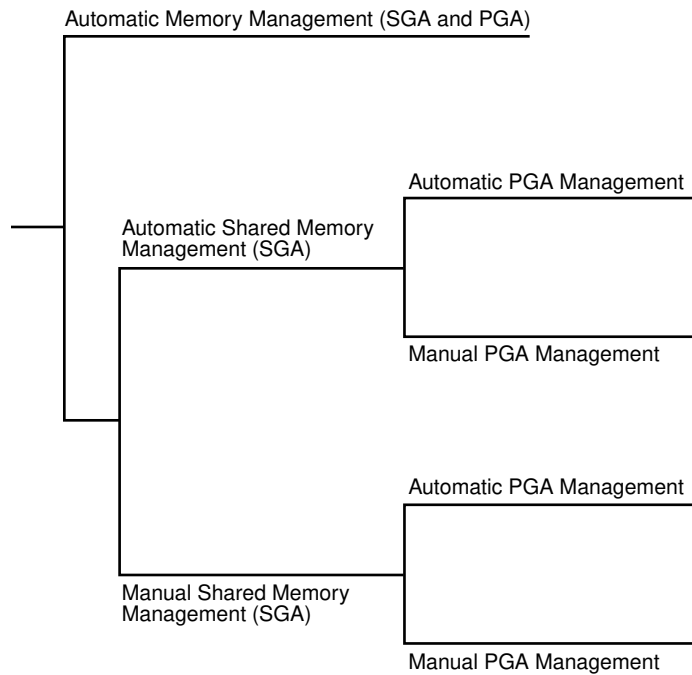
Automatic Memory Management (SGA and PGA)

Automatic PGA Management

Automatic Shared Memory Management (SGA)

Manual PGA Management

Automatic PGA Management

Manual Shared Memory Management (SGA)

Manual PGA Management